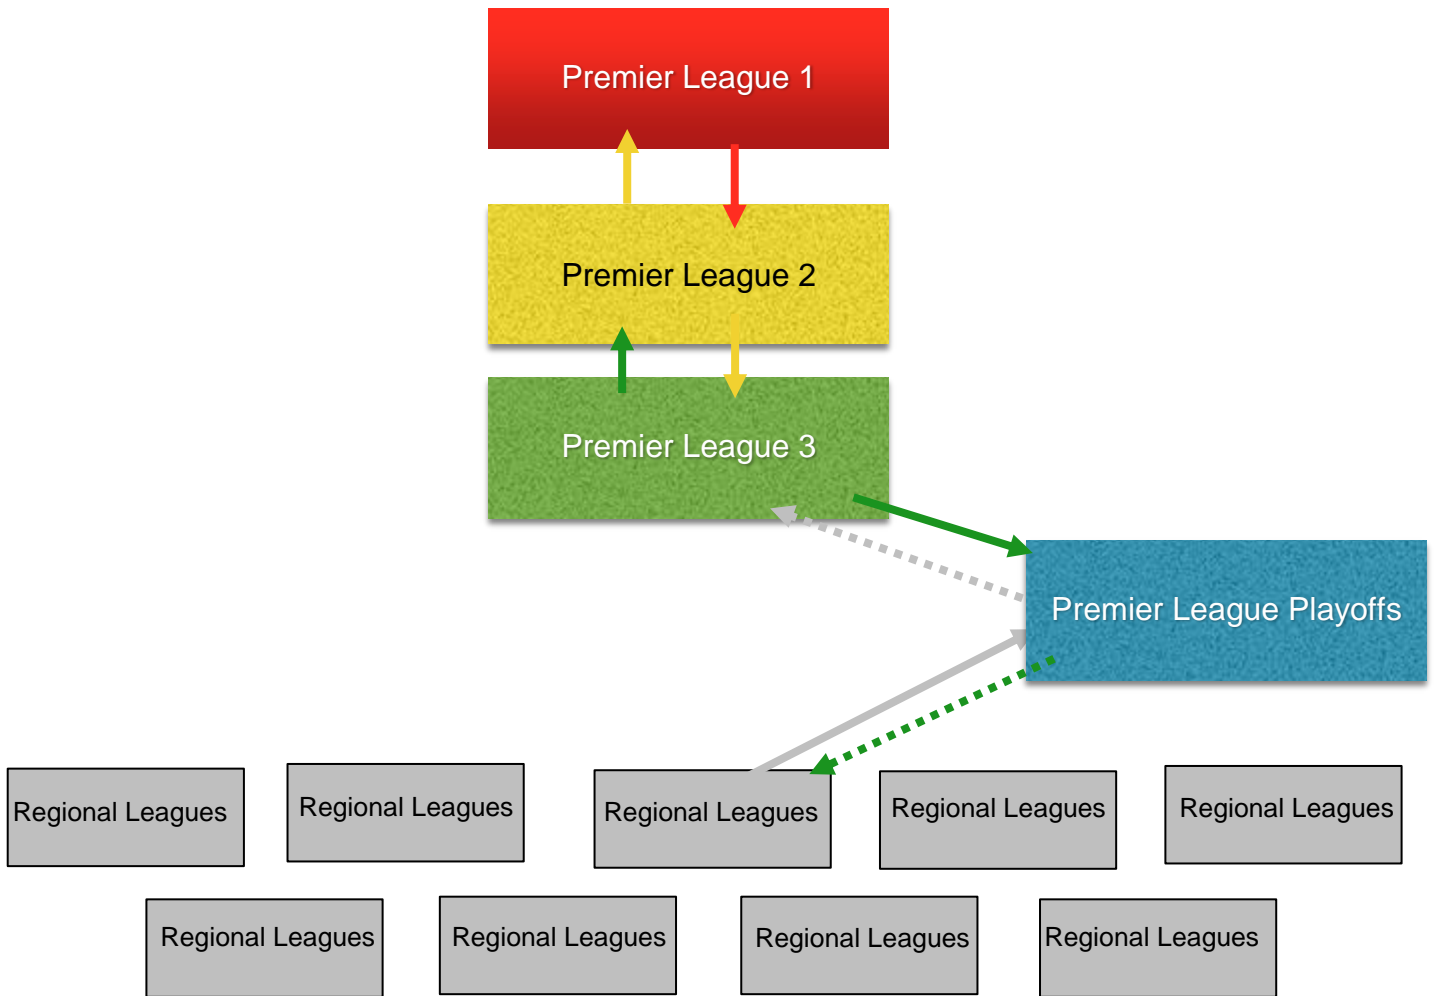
Premier League 1

Premier League 2

Premier League 3

Premier League Playoffs

Regional Leagues

Regional Leagues

Regional Leagues

Regional Leagues

Regional Leagues

Regional Leagues

Regional Leagues

Regional Leagues

Regional Leagues